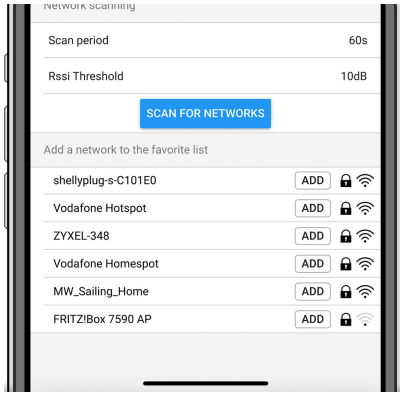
Network scanning

Scan period 60s

Rssi Threshold 10dB

SCAN FOR NETWORKS

Add a network to the favorite list

shellyplug-s-C101E0 ADD

Vodafone Hotspot ADD

ZYXEL-348 ADD

Vodafone Homespot ADD

MW_Sailing_Home ADD

FRITZ!Box 7590 AP ADD